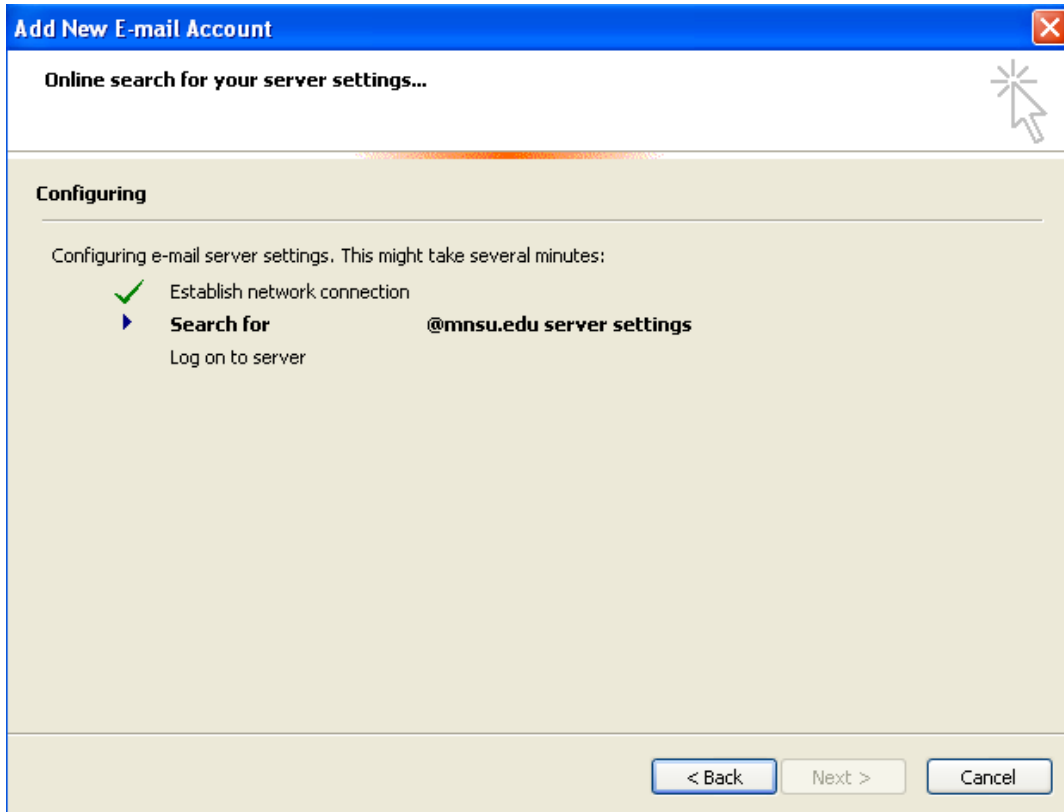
Add New E-mail Account

Online search for your server settings...

Configuring

Configuring e-mail server settings. This might take several minutes:

Establish network connection

Search for @mnsu.edu server settings

Log on to server

< Back Next > Cancel